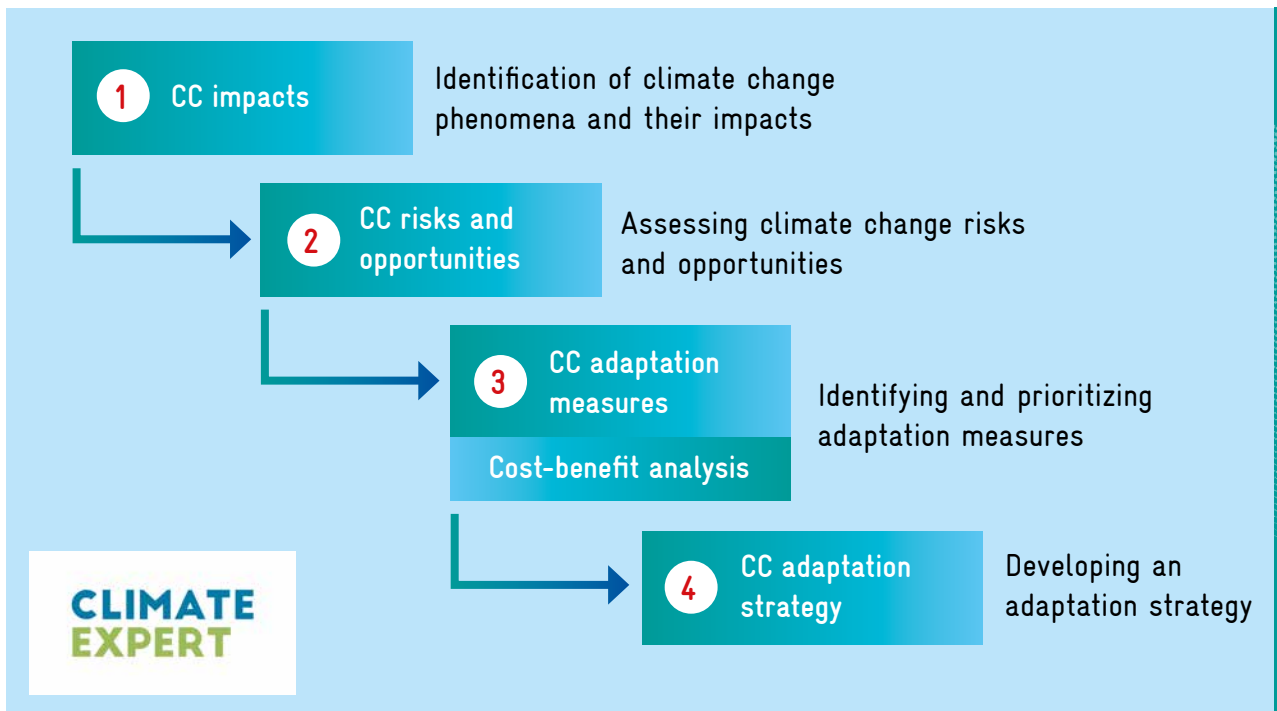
1 CC impacts

Identification of climate change phenomena and their impacts

2 CC risks and opportunities

Assessing climate change risks and opportunities

3 CC adaptation measures

Cost-benefit analysis

Identifying and prioritizing adaptation measures

4 CC adaptation strategy

Developing an adaptation strategy

CLIMATE EXPERT